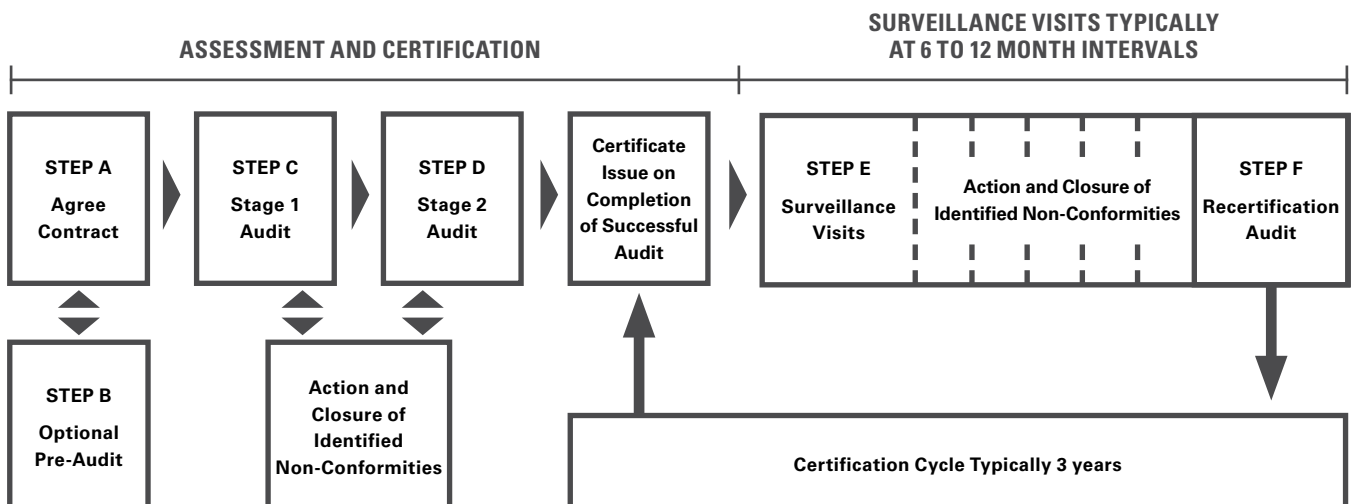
ASSESSMENT AND CERTIFICATION

SURVEILLANCE VISITS TYPICALLY AT 6 TO 12 MONTH INTERVALS

STEP A
Agree Contract

STEP C
Stage 1 Audit

STEP D
Stage 2 Audit

Certificate Issue on Completion of Successful Audit

STEP E
Surveillance Visits

Action and Closure of Identified Non-Conformities

STEP F
Recertification Audit

STEP B
Optional Pre-Audit

Action and Closure of Identified Non-Conformities

Certification Cycle Typically 3 years